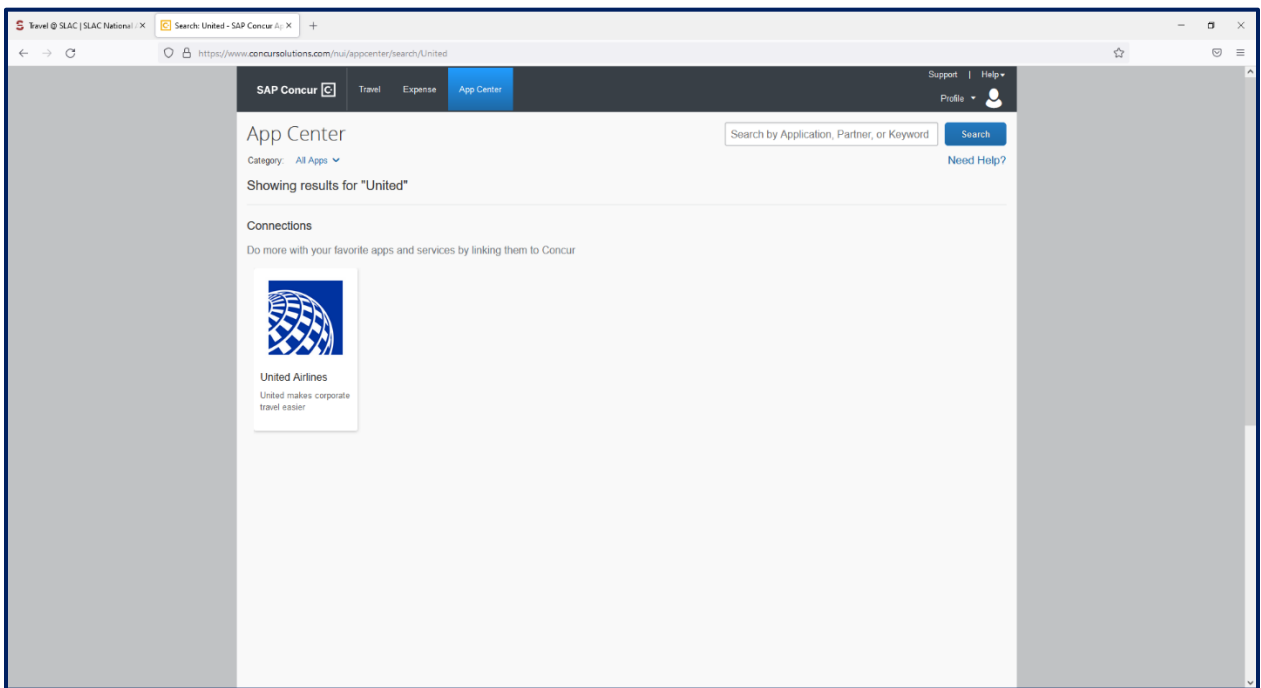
Travel @ SLAC | SLAC National ×
Search: United - SAP Concur Ap ×
+
https://www.concursolutions.com/nui/appcenter/search/United

SAP Concur
Travel
Expense
App Center
Support | Help
Profile

App Center
Search by Application, Partner, or Keyword
Search
Category: All Apps
Need Help?
Showing results for "United"

Connections
Do more with your favorite apps and services by linking them to Concur

United Airlines
United makes corporate travel easier